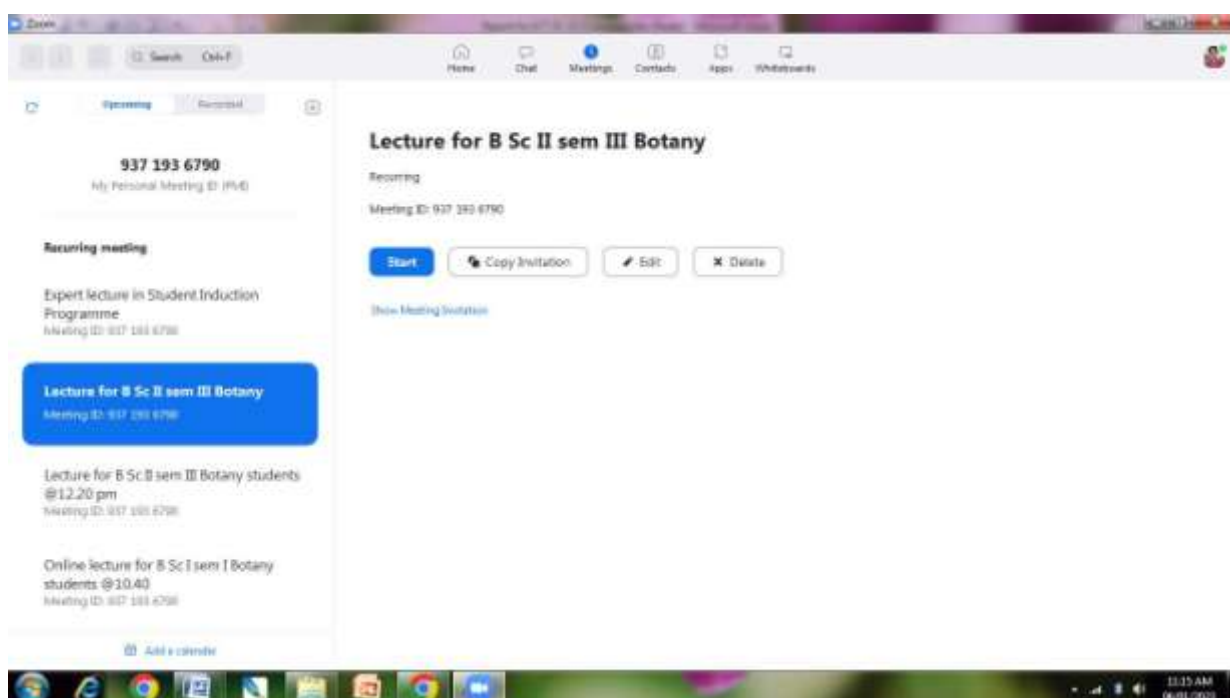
Zoom

Search Ctrl+F

Home Chat Meetings Contacts Apps Whiteboards

Upcoming Recorded

937 193 6790
My Personal Meeting ID (PMI)

Recurring meeting

Expert lecture in Student Induction Programme
Meeting ID: 937 193 6790

Lecture for B Sc II sem III Botany
Meeting ID: 937 193 6790

Lecture for B Sc II sem III Botany students @12.20 pm
Meeting ID: 937 193 6790

Online lecture for B Sc I sem I Botany students @10.40
Meeting ID: 937 193 6790

Add a calendar

Lecture for B Sc II sem III Botany

Recurring

Meeting ID: 937 193 6790

Start Copy Invitation Edit Delete

Show Meeting Invitation

11:15 AM
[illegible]